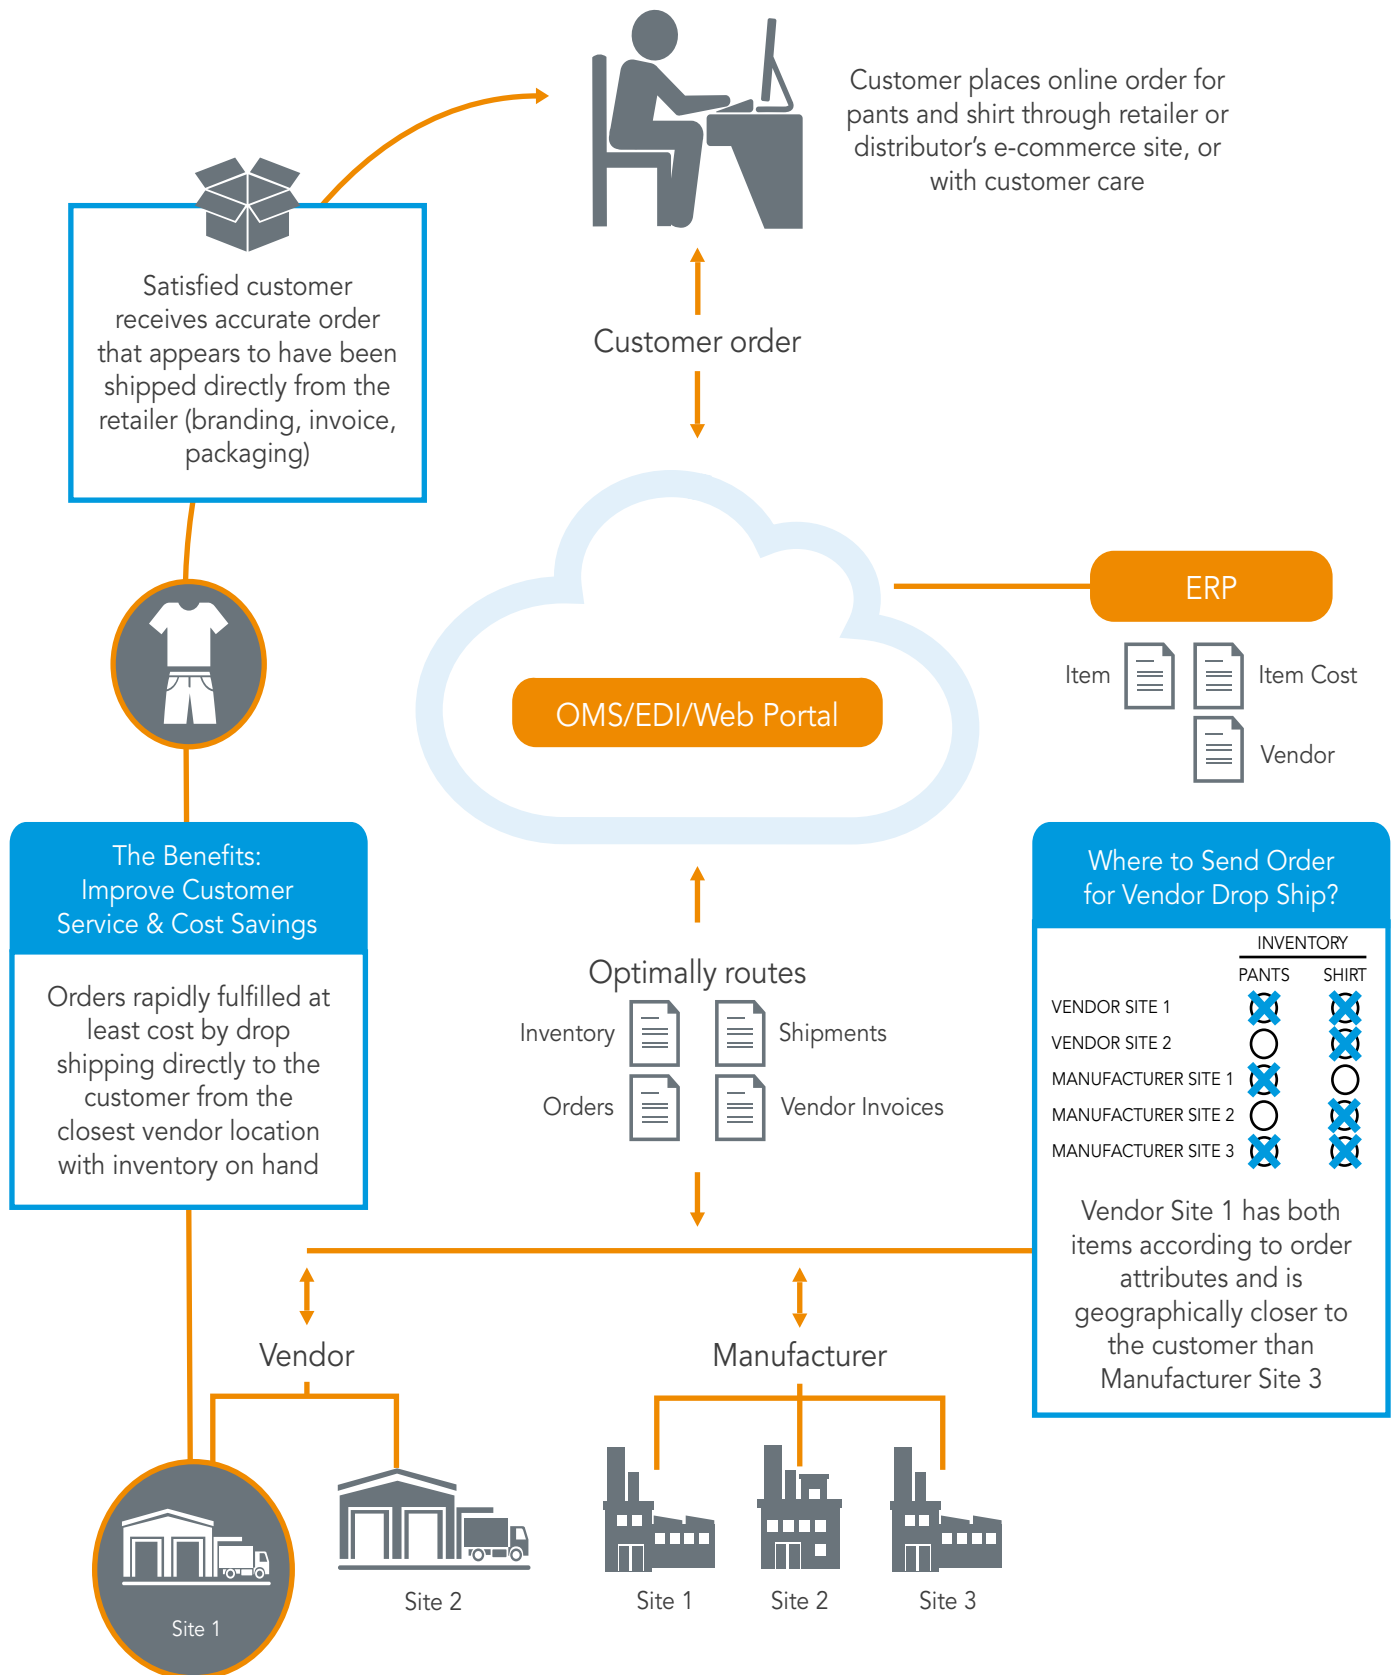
Customer places online order for pants and shirt through retailer or distributor's e-commerce site, or with customer care

Satisfied customer receives accurate order that appears to have been shipped directly from the retailer (branding, invoice, packaging)

Customer order

ERP

Item

Item Cost

Vendor

OMS/EDI/Web Portal

The Benefits: Improve Customer Service & Cost Savings

Orders rapidly fulfilled at least cost by drop shipping directly to the customer from the closest vendor location with inventory on hand

Where to Send Order for Vendor Drop Ship?

INVENTORY

| | PANTS | SHIRT |
|---|---|---|
| VENDOR SITE 1 | X | X |
| VENDOR SITE 2 | O | X |
| MANUFACTURER SITE 1 | X | O |
| MANUFACTURER SITE 2 | O | X |
| MANUFACTURER SITE 3 | X | X |

Vendor Site 1 has both items according to order attributes and is geographically closer to the customer than Manufacturer Site 3

Optimally routes

Inventory

Shipments

Orders

Vendor Invoices

Vendor

Manufacturer

Site 1

Site 2

Site 1

Site 2

Site 3